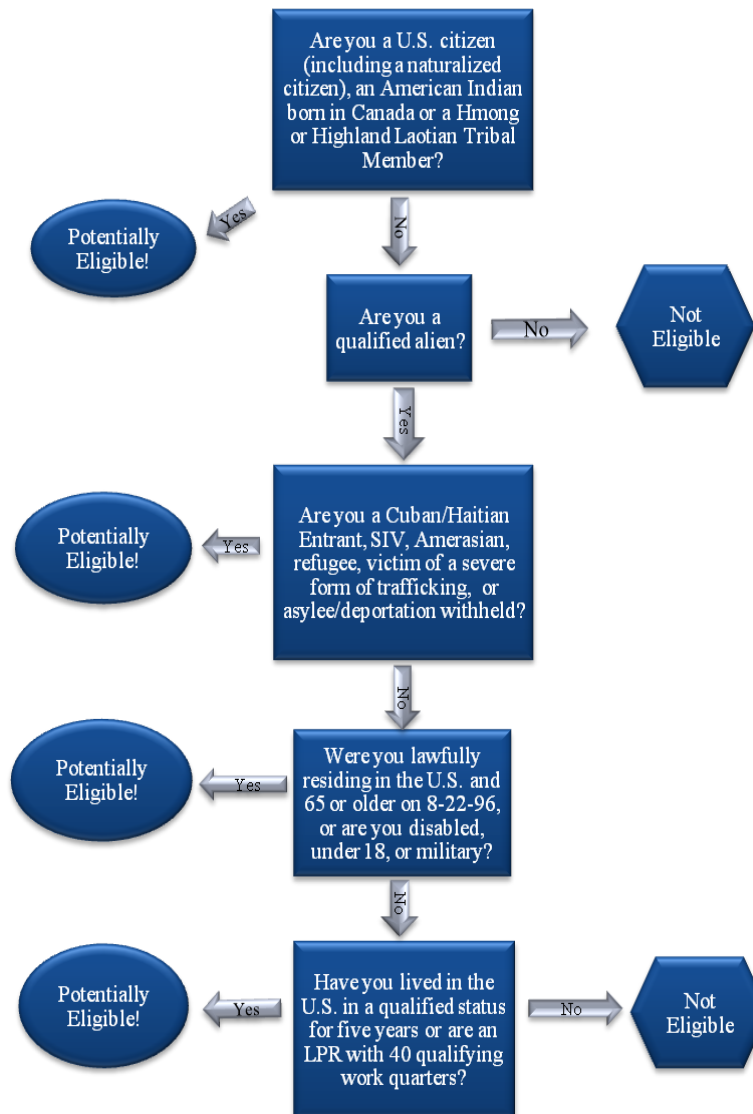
Are you a U.S. citizen (including a naturalized citizen), an American Indian born in Canada or a Hmong or Highland Laotian Tribal Member?

Yes

Potentially Eligible!

No

Are you a qualified alien?

No

Not Eligible

Yes

Are you a Cuban/Haitian Entrant, SIV, Amerasian, refugee, victim of a severe form of trafficking, or asylee/deportation withheld?

Yes

Potentially Eligible!

No

Were you lawfully residing in the U.S. and 65 or older on 8-22-96, or are you disabled, under 18, or military?

Yes

Potentially Eligible!

No

Have you lived in the U.S. in a qualified status for five years or are an LPR with 40 qualifying work quarters?

Yes

Potentially Eligible!

No

Not Eligible